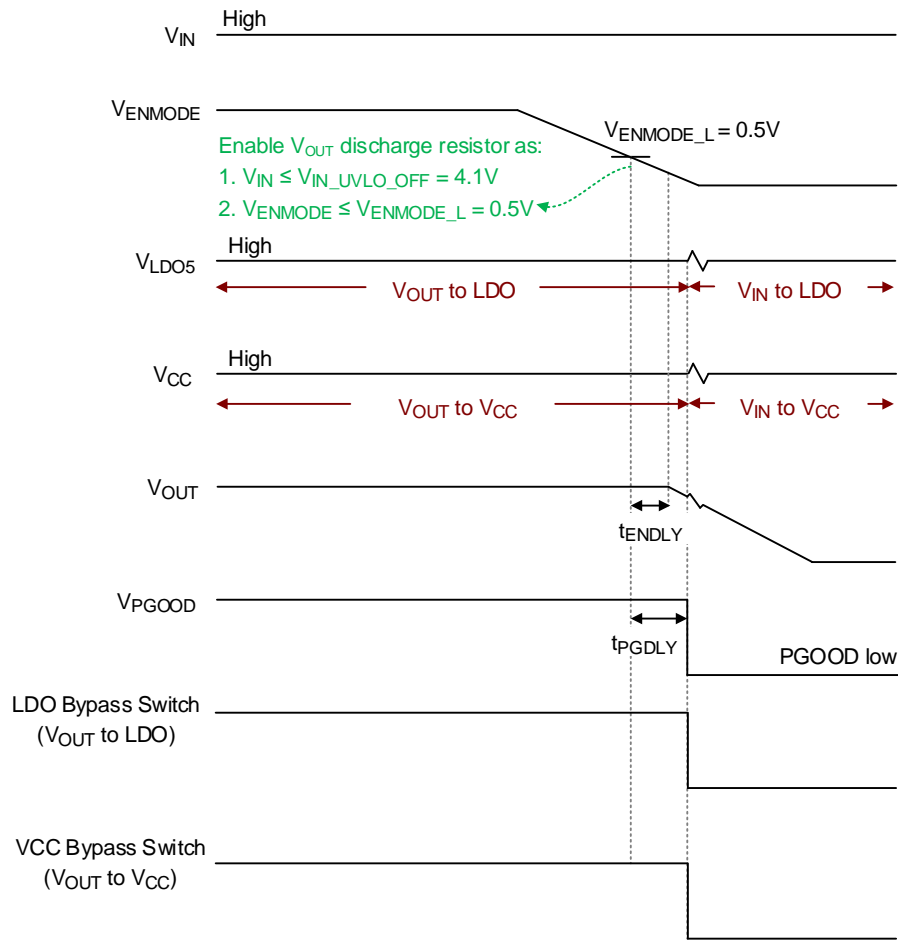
$V_{IN}$ High

$V_{ENMODE}$

$V_{ENMODE\_L} = 0.5V$

Enable $V_{OUT}$ discharge resistor as:
1. $V_{IN} \leq V_{IN\_UVLO\_OFF} = 4.1V$
2. $V_{ENMODE} \leq V_{ENMODE\_L} = 0.5V$

$V_{LDO5}$ High

$V_{OUT}$ to LDO

$V_{IN}$ to LDO

$V_{CC}$ High

$V_{OUT}$ to $V_{CC}$

$V_{IN}$ to $V_{CC}$

$V_{OUT}$

$t_{ENDLY}$

$V_{PGOOD}$

$t_{PGDLY}$

PGOOD low

LDO Bypass Switch ($V_{OUT}$ to LDO)

VCC Bypass Switch ($V_{OUT}$ to $V_{CC}$)